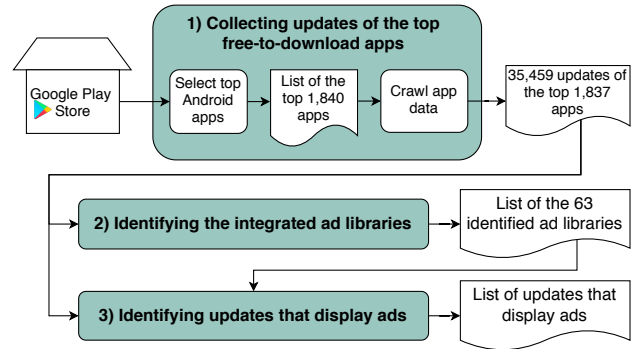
1) Collecting updates of the top free-to-download apps

Google Play Store

Select top Android apps

List of the top 1,840 apps

Crawl app data

35,459 updates of the top 1,837 apps

2) Identifying the integrated ad libraries

List of the 63 identified ad libraries

3) Identifying updates that display ads

List of updates that display ads